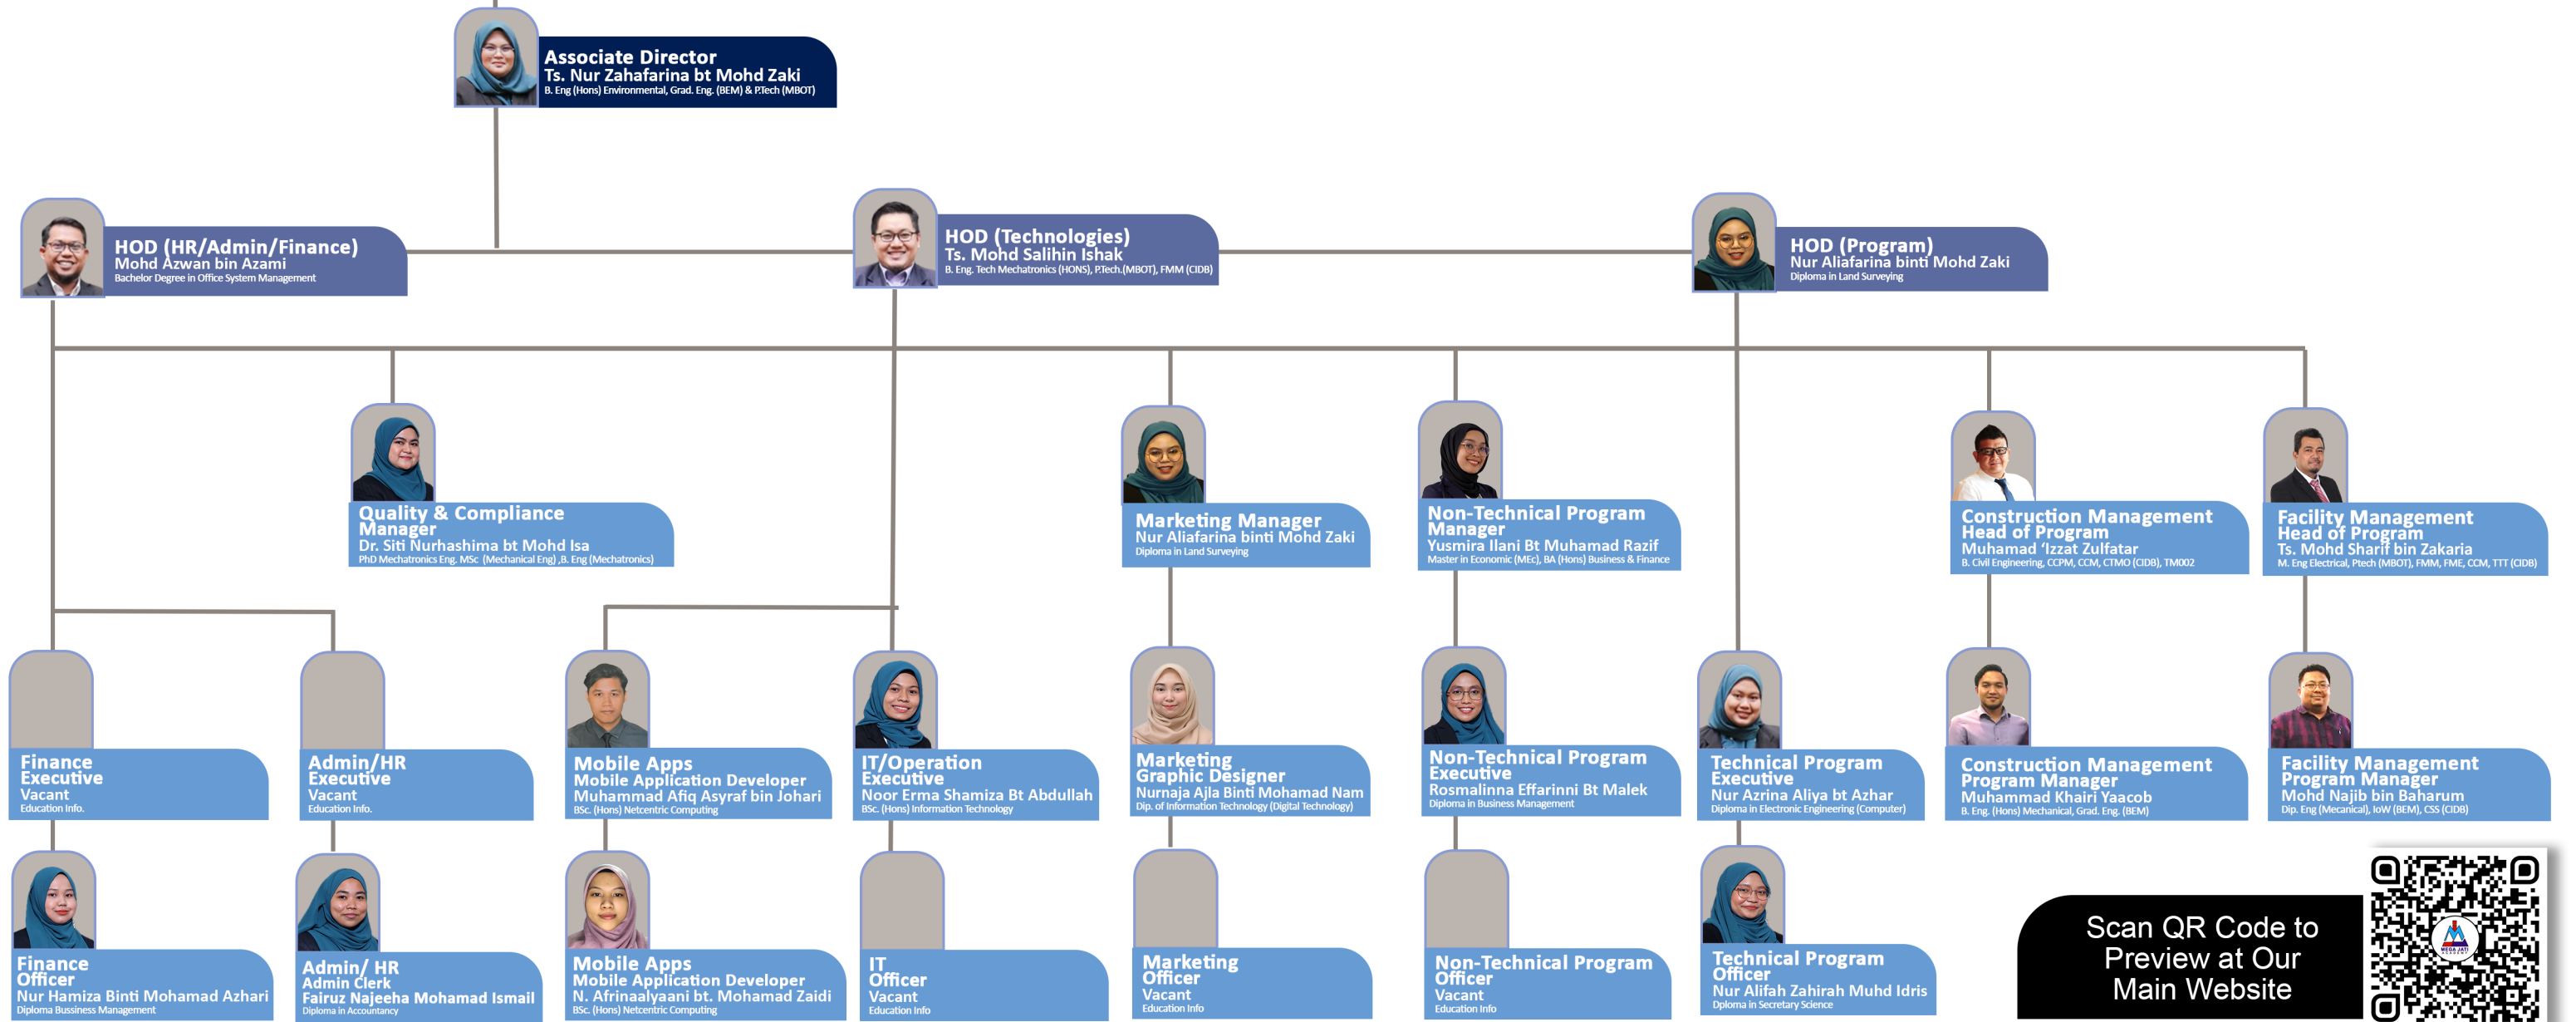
Associate Director
Ts. Nur Zahafarina bt Mohd Zaki
B. Eng (Hons) Environmental, Grad. Eng. (BEM) & P.Tech (MBOT)

HOD (HR/Admin/Finance)
Mohd Azwan bin Azami
Bachelor Degree in Office System Management

HOD (Technologies)
Ts. Mohd Salihin Ishak
B. Eng. Tech Mechatronics (HONS), P.Tech.(MBOT), FMM (CIDB)

HOD (Program)
Nur Aliafarina binti Mohd Zaki
Diploma in Land Surveying

Quality & Compliance Manager
Dr. Siti Nurhashima bt Mohd Isa
PhD Mechatronics Eng. MSc (Mechanical Eng) ,B. Eng (Mechatronics)

Marketing Manager
Nur Aliafarina binti Mohd Zaki
Diploma in Land Surveying

Non-Technical Program Manager
Yusmira Ilani Bt Muhamad Razif
Master in Economic (MEc), BA (Hons) Business & Finance

Construction Management Head of Program
Muhamad 'Izzat Zulfatar
B. Civil Engineering, CCPM, CCM, CTMO (CIDB), TM002

Facility Management Head of Program
Ts. Mohd Sharif bin Zakaria
M. Eng Electrical, Ptech (MBOT), FMM, FME, CCM, TTT (CIDB)

Finance Executive
Vacant
Education Info.

Admin/HR Executive
Vacant
Education Info.

Mobile Apps
Mobile Application Developer
Muhammad Afiq Asyraf bin Johari
BSc. (Hons) Netcentric Computing

IT/Operation Executive
Noor Erma Shamiza Bt Abdullah
BSc. (Hons) Information Technology

Marketing Graphic Designer
Nurnaja Ajla Binti Mohamad Nam
Dip. of Information Technology (Digital Technology)

Non-Technical Program Executive
Rosmalinna Effarinni Bt Malek
Diploma in Business Management

Technical Program Executive
Nur Azrina Aliya bt Azhar
Diploma in Electronic Engineering (Computer)

Construction Management Program Manager
Muhammad Khairi Yaacob
B. Eng. (Hons) Mechanical, Grad. Eng. (BEM)

Facility Management Program Manager
Mohd Najib bin Baharum
Dip. Eng (Mecanical), IoW (BEM), CSS (CIDB)

Finance Officer
Nur Hamiza Binti Mohamad Azhari
Diploma Bussiness Management

Admin/ HR
Admin Clerk
Fairuz Najeeha Mohamad Ismail
Diploma in Accountancy

Mobile Apps
Mobile Application Developer
N. Afrinaalyaani bt. Mohamad Zaidi
BSc. (Hons) Netcentric Computing

IT Officer
Vacant
Education Info

Marketing Officer
Vacant
Education Info

Non-Technical Program Officer
Vacant
Education Info

Technical Program Officer
Nur Alifah Zahirah Muhd Idris
Diploma in Secretary Science

Scan QR Code to Preview at Our Main Website